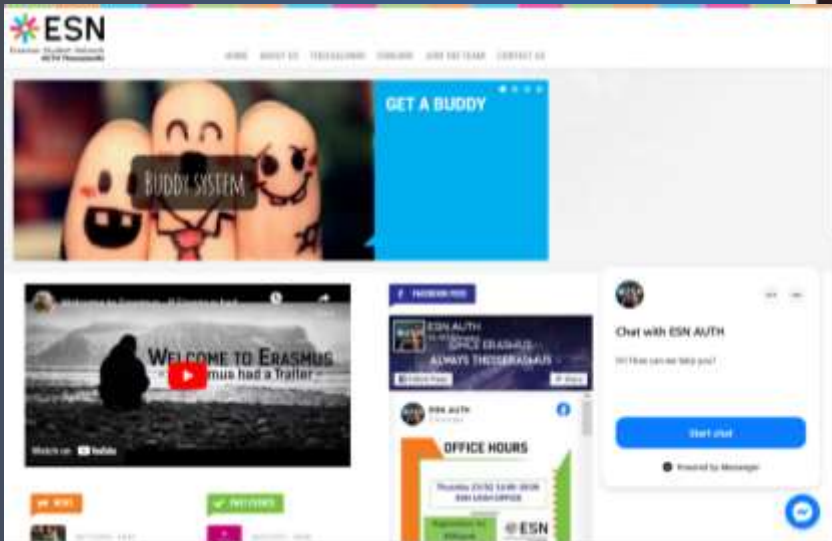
ESN
Erasmus Student Network
AUTH Thessaloniki

HOME ABOUT US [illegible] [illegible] JOIN THE TEAM CONTACT US

BUDDY SYSTEM

GET A BUDDY

Welcome to Erasmus - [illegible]

WELCOME TO ERASMUS
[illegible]mus had a Trailer

Watch on YouTube

FACEBOOK FEED

ESN AUTH
ALWAYS THESSERASMUS

ESN AUTH

OFFICE HOURS

ESN

Chat with ESN AUTH

Hi! How can we help you?

Start chat

Powered by Messenger

NEWS

PAST EVENTS